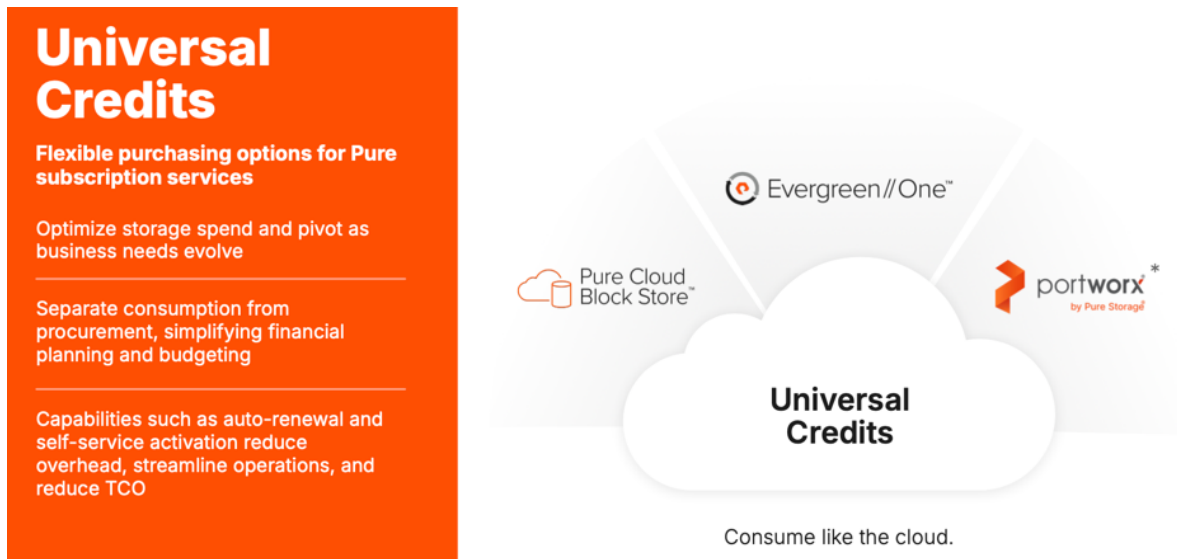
Universal Credits

Flexible purchasing options for Pure subscription services

Optimize storage spend and pivot as business needs evolve

Separate consumption from procurement, simplifying financial planning and budgeting

Capabilities such as auto-renewal and self-service activation reduce overhead, streamline operations, and reduce TCO

Evergreen//One™

Pure Cloud Block Store™

portworx* by Pure Storage

Universal Credits

Consume like the cloud.